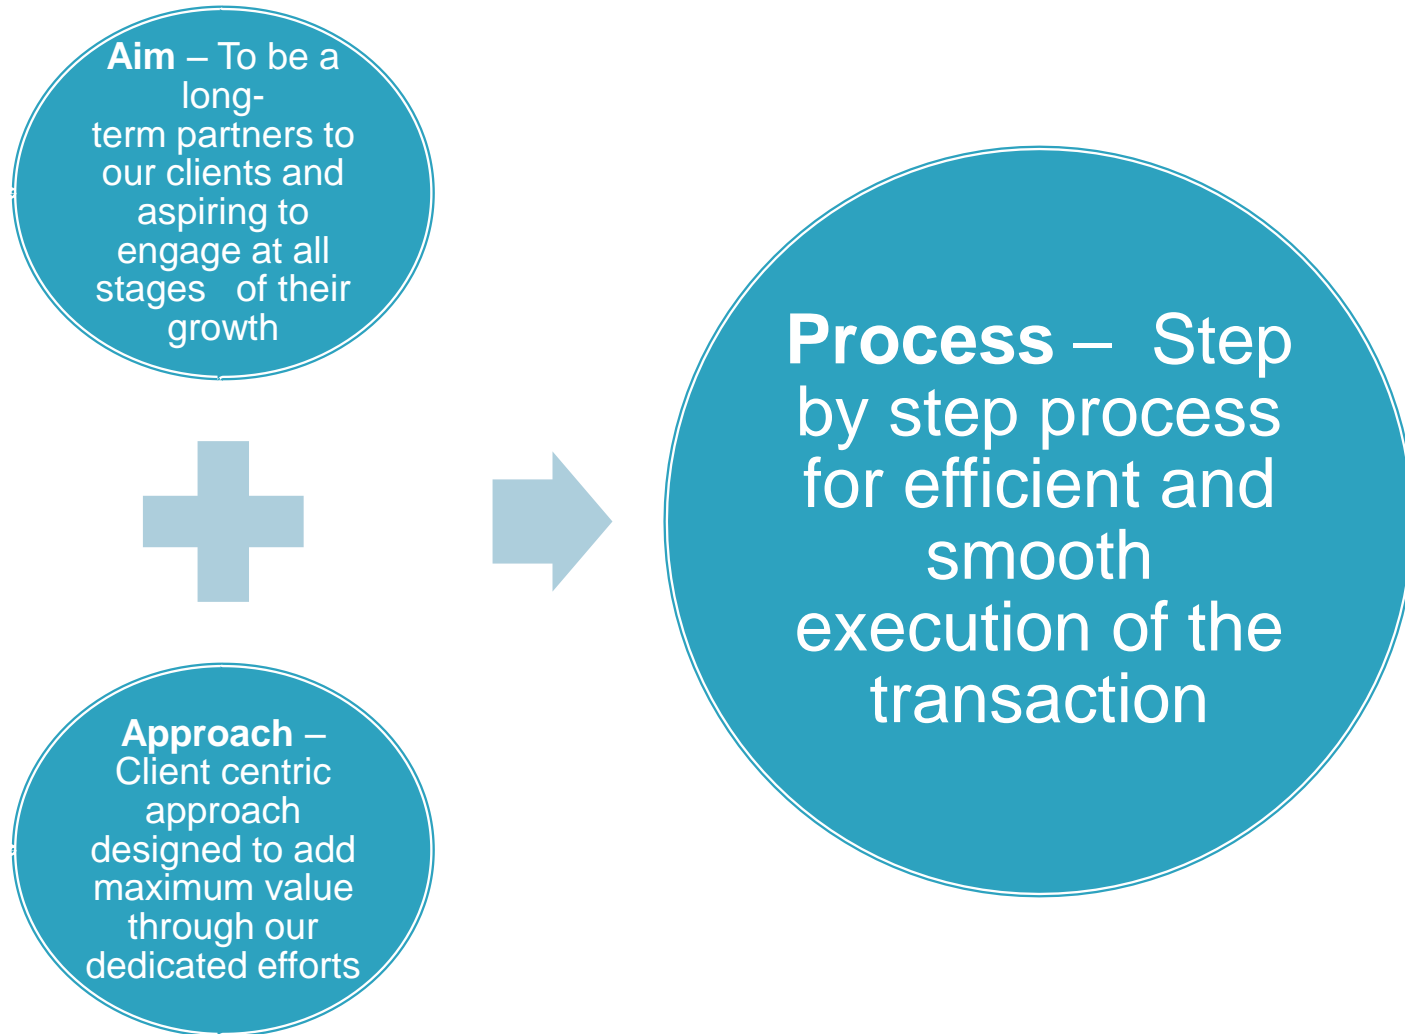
**Aim** – To be a long-term partners to our clients and aspiring to engage at all stages of their growth

**Approach** – Client centric approach designed to add maximum value through our dedicated efforts

**Process** – Step by step process for efficient and smooth execution of the transaction